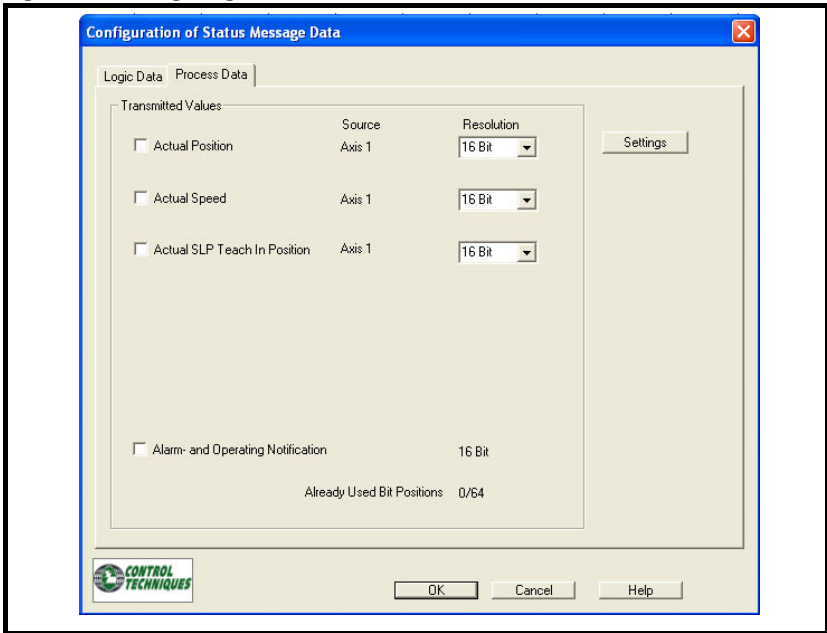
Configuration of Status Message Data

Logic Data | Process Data

Transmitted Values

| | Source | Resolution |
|---|---|---|
| Actual Position | Axis 1 | 16 Bit |
| Actual Speed | Axis 1 | 16 Bit |
| Actual SLP Teach In Position | Axis 1 | 16 Bit |

Settings

Alarm- and Operating Notification 16 Bit

Already Used Bit Positions 0/64

CONTROL TECHNIQUES

OK Cancel Help